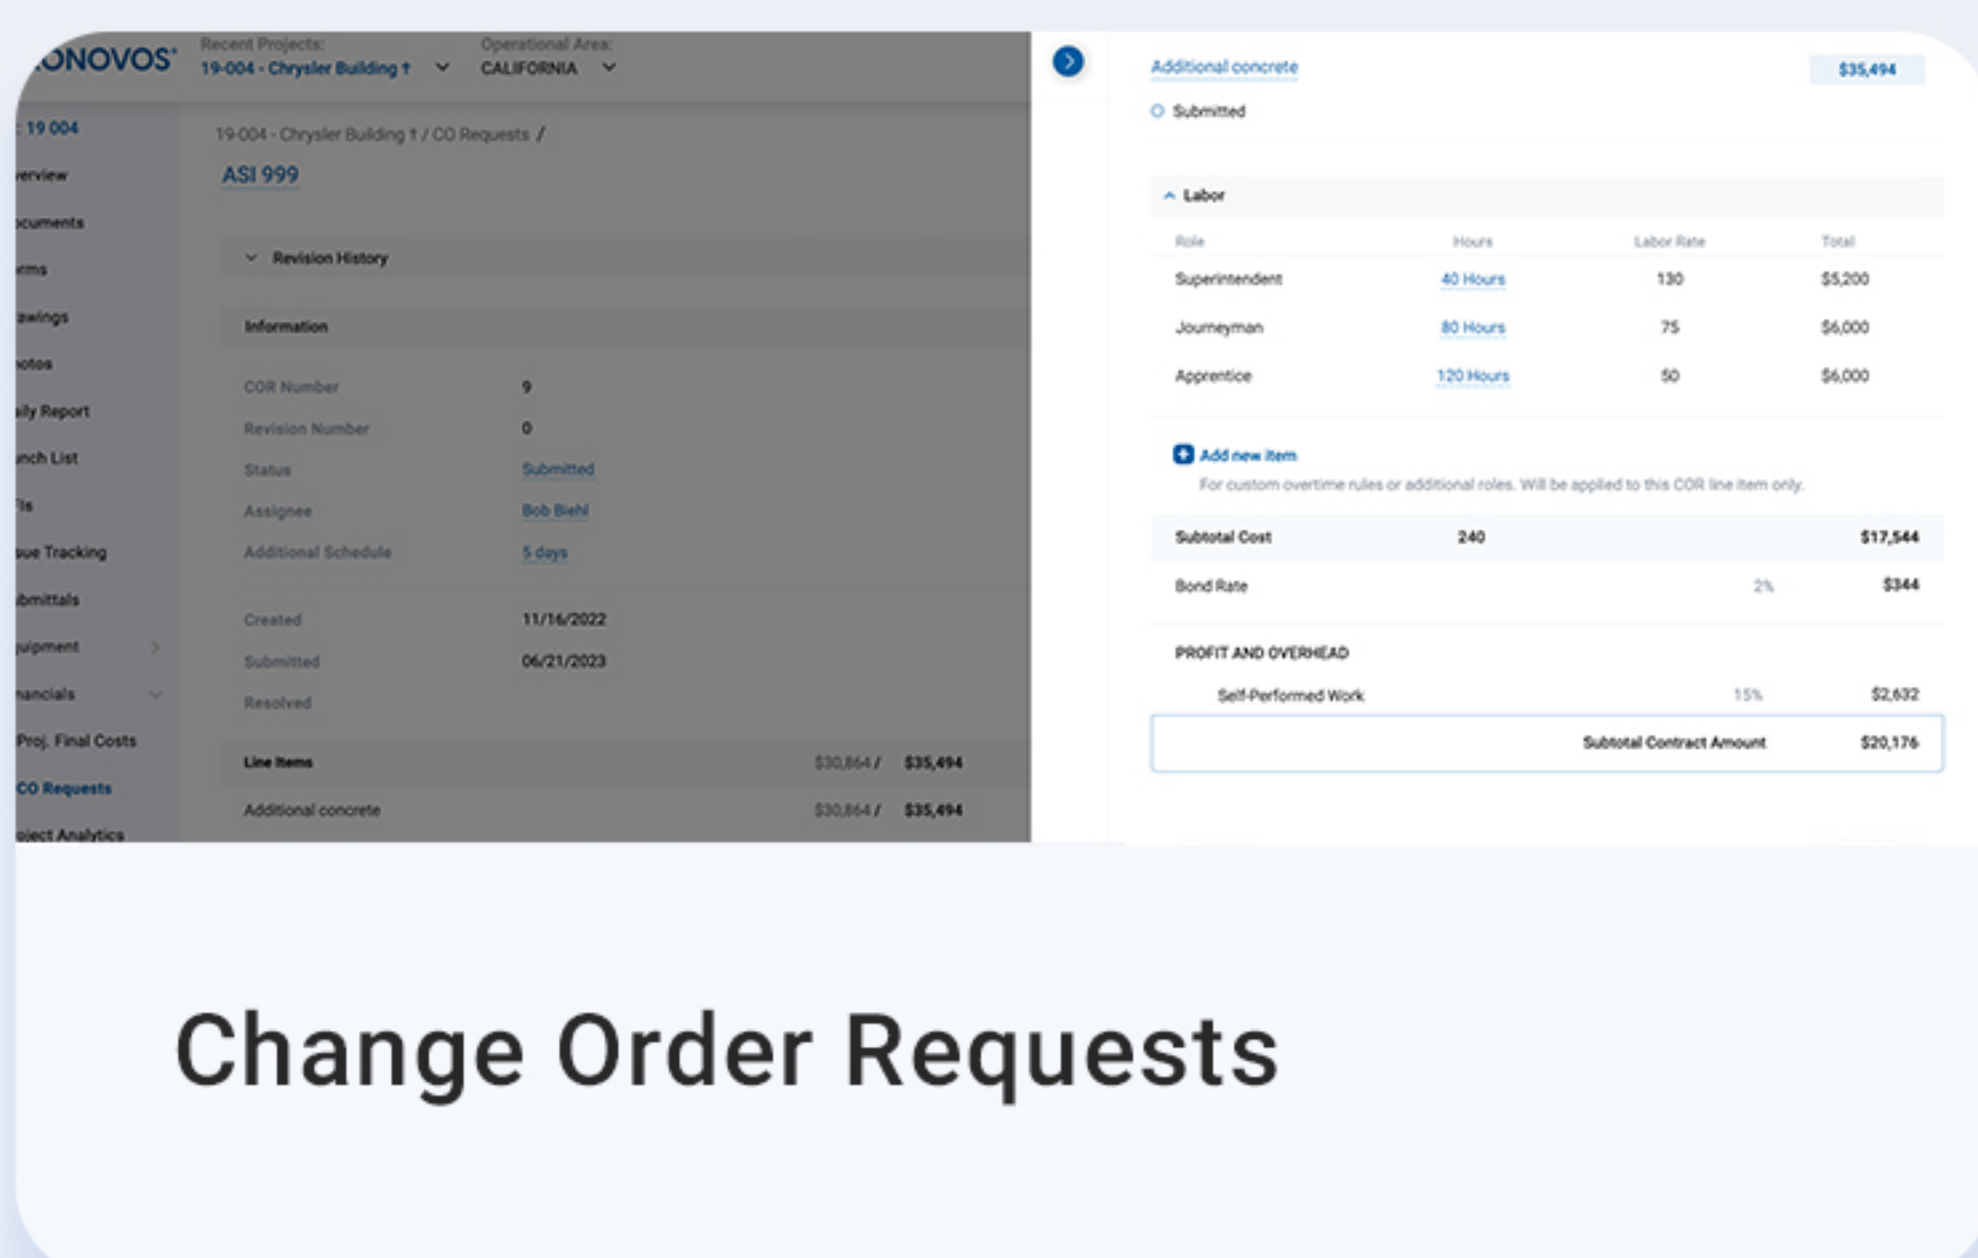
ONOVOS

Recent Projects: 19-004 - Chrysler Building 1

Operational Area: CALIFORNIA

: 19 004

erview

ocuments

rms

awings

otos

ily Report

nch List

Is

sue Tracking

bmittals

uipment

nancials

Proj. Final Costs

CO Requests

oject Analytics

19-004 - Chrysler Building 1 / CO Requests /

ASI 999

Revision History

Information

| | |
|---|---|
| COR Number | 9 |
| Revision Number | 0 |
| Status | Submitted |
| Assignee | Bob Biehl |
| Additional Schedule | 5 days |
| Created | 11/16/2022 |
| Submitted | 06/21/2023 |
| Resolved | |

| | | |
|---|---|---|
| Line Items | \$30,864 / | \$35,494 |
| Additional concrete | \$30,864 / | \$35,494 |

Additional concrete

\$35,494

Submitted

Labor

| Role | Hours | Labor Rate | Total |
|---|---|---|---|
| Superintendent | 40 Hours | 130 | \$5,200 |
| Journeyman | 80 Hours | 75 | \$6,000 |
| Apprentice | 120 Hours | 50 | \$6,000 |

Add new item

For custom overtime rules or additional roles. Will be applied to this COR line item only.

| | | | |
|---|---|---|---|
| Subtotal Cost | 240 | | \$17,544 |
| Bond Rate | | 2% | \$344 |

PROFIT AND OVERHEAD

| | | |
|---|---|---|
| Self-Performed Work | 15% | \$2,632 |
| Subtotal Contract Amount | | \$20,176 |

Change Order Requests